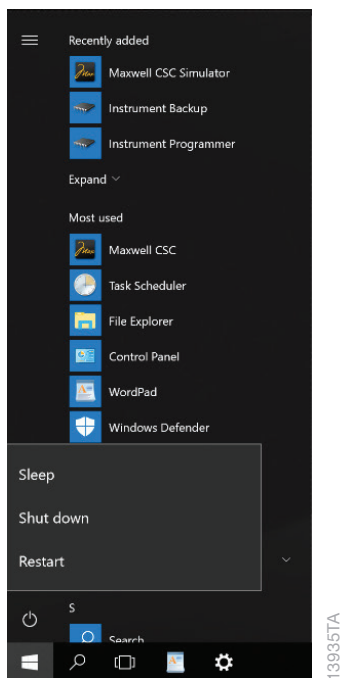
Recently added

Maxwell CSC Simulator

Instrument Backup

Instrument Programmer

Expand

Most used

Maxwell CSC

Task Scheduler

File Explorer

Control Panel

WordPad

Windows Defender

Sleep

Shut down

Restart

S

Search

13935TA